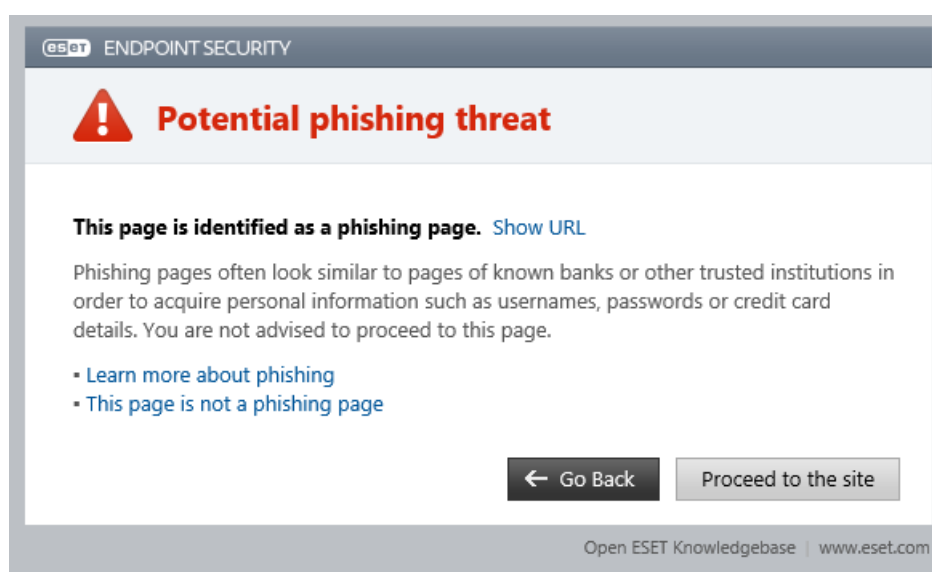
eset ENDPOINT SECURITY

Potential phishing threat

This page is identified as a phishing page. Show URL

Phishing pages often look similar to pages of known banks or other trusted institutions in order to acquire personal information such as usernames, passwords or credit card details. You are not advised to proceed to this page.

▪ Learn more about phishing
▪ This page is not a phishing page

← Go Back
Proceed to the site

Open ESET Knowledgebase | www.eset.com